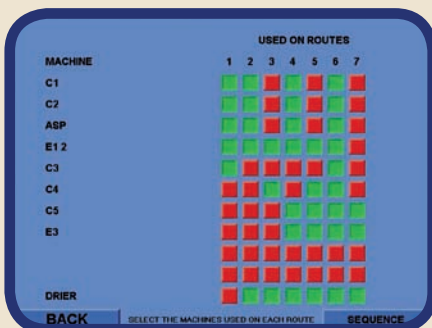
USED ON ROUTES

| MACHINE | 1 | 2 | 3 | 4 | 5 | 6 | 7 |
|---|---|---|---|---|---|---|---|
| C1 | | | | | | | |
| C2 | | | | | | | |
| ASP | | | | | | | |
| E1 2 | | | | | | | |
| C3 | | | | | | | |
| C4 | | | | | | | |
| C5 | | | | | | | |
| E3 | | | | | | | |
| | | | | | | | |
| | | | | | | | |
| | | | | | | | |
| DRIER | | | | | | | |

BACK
SELECT THE MACHINES USED ON EACH ROUTE
SEQUENCE